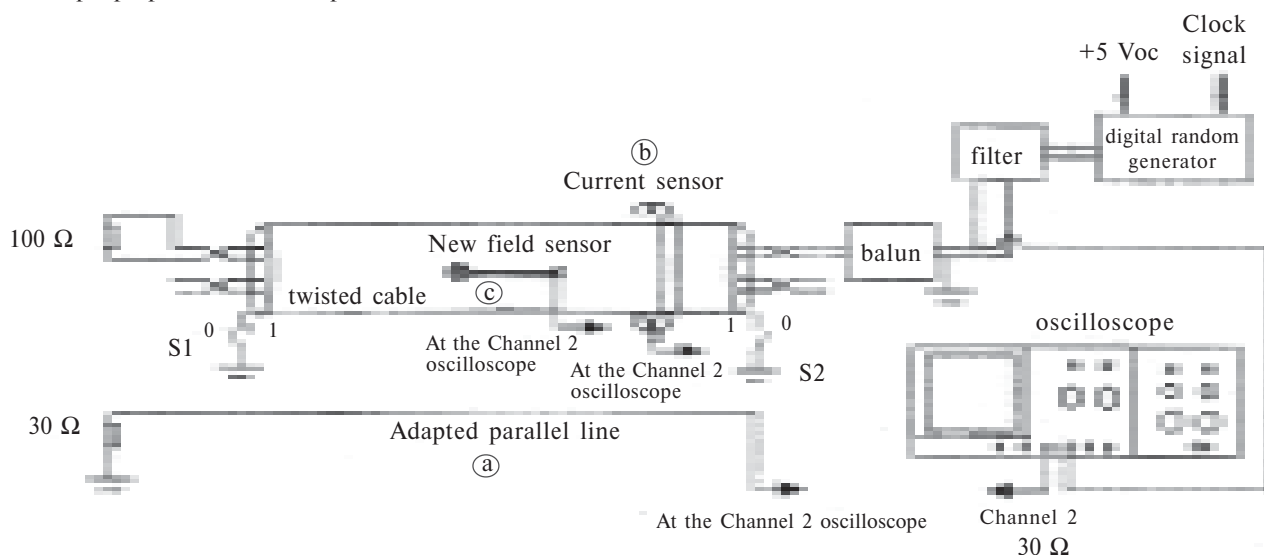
+5 Voc

Clock signal

digital random generator

filter

ⓑ
Current sensor

100 Ω

New field sensor

balun

twisted cable

ⓒ

S1

0

1

1

0

At the Channel 2 oscilloscope

At the Channel 2 oscilloscope

S2

oscilloscope

30 Ω

Adapted parallel line

ⓐ

At the Channel 2 oscilloscope

Channel 2
30 Ω